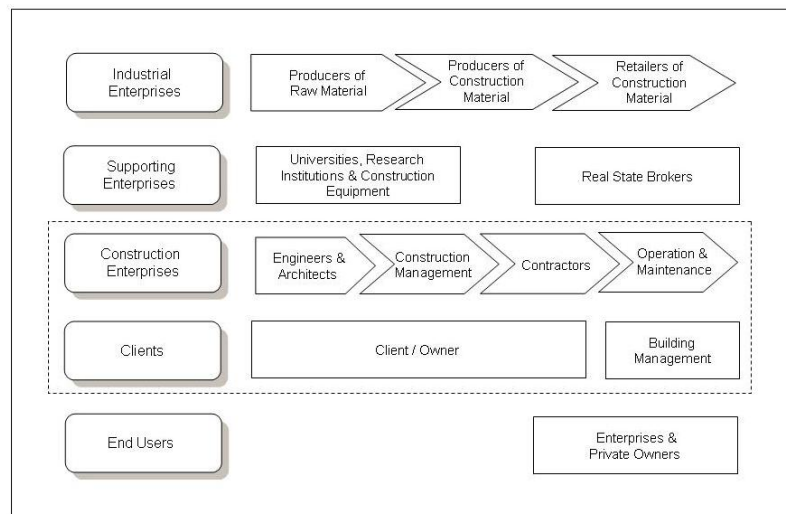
Industrial Enterprises

Producers of Raw Material

Producers of Construction Material

Retailers of Construction Material

Supporting Enterprises

Universities, Research Institutions & Construction Equipment

Real State Brokers

Construction Enterprises

Engineers & Architects

Construction Management

Contractors

Operation & Maintenance

Clients

Client / Owner

Building Management

End Users

Enterprises & Private Owners